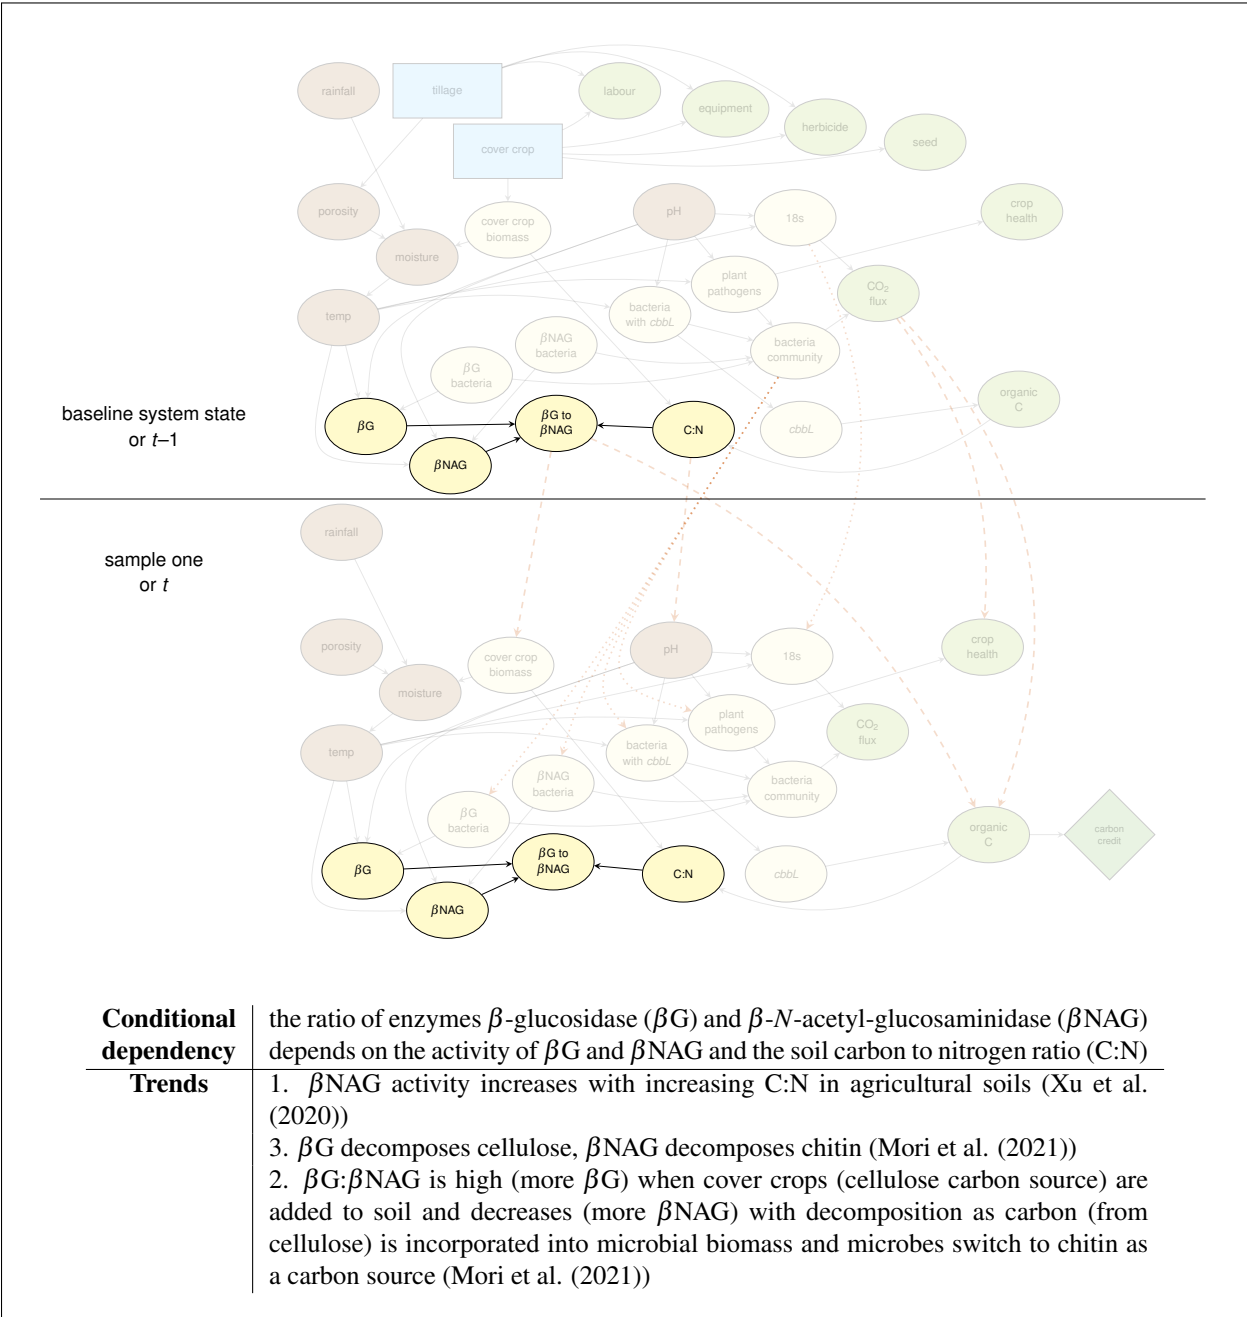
rainfall
tillage
labour
equipment
herbicide
seed
cover crop
porosity
cover crop biomass
pH
18s
crop health
moisture
plant pathogens
$CO_2$ flux
temp
bacteria with *cbbL*
bacteria community
$\beta$NAG bacteria
$\beta$G bacteria
organic C
baseline system state or $t$–1
$\beta$G
$\beta$G to $\beta$NAG
C:N
*cbbL*
$\beta$NAG

sample one or $t$
rainfall
porosity
cover crop biomass
pH
18s
crop health
moisture
plant pathogens
$CO_2$ flux
temp
bacteria with *cbbL*
$\beta$NAG bacteria
bacteria community
$\beta$G bacteria
organic C
carbon credit
$\beta$G
$\beta$G to $\beta$NAG
C:N
*cbbL*
$\beta$NAG

| Conditional dependency | the ratio of enzymes $\beta$-glucosidase ($\beta$G) and $\beta$-*N*-acetyl-glucosaminidase ($\beta$NAG) depends on the activity of $\beta$G and $\beta$NAG and the soil carbon to nitrogen ratio (C:N) |
|---|---|
| Trends | 1. $\beta$NAG activity increases with increasing C:N in agricultural soils (Xu et al. (2020)) 3. $\beta$G decomposes cellulose, $\beta$NAG decomposes chitin (Mori et al. (2021)) 2. $\beta$G:$\beta$NAG is high (more $\beta$G) when cover crops (cellulose carbon source) are added to soil and decreases (more $\beta$NAG) with decomposition as carbon (from cellulose) is incorporated into microbial biomass and microbes switch to chitin as a carbon source (Mori et al. (2021)) |